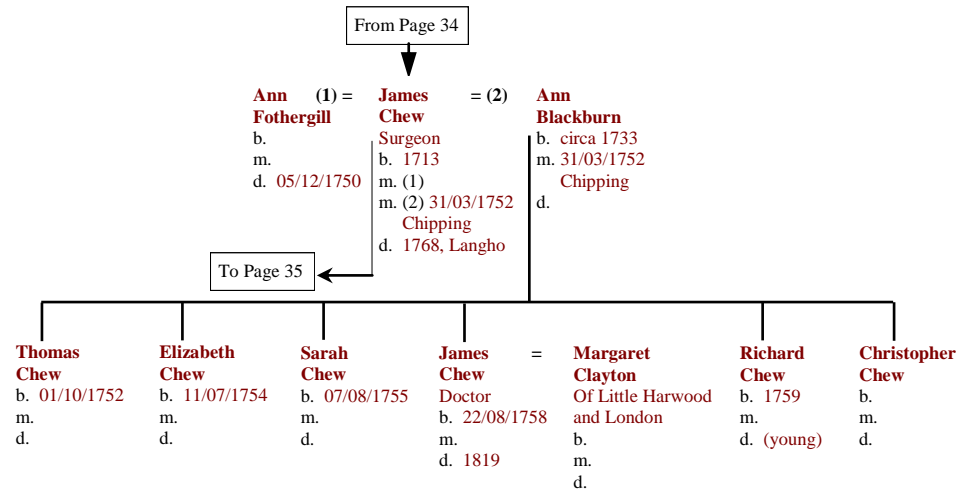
From Page 34

Ann Fothergill
b.
m.
d. 05/12/1750

(1) =

James Chew
Surgeon
b. 1713
m. (1)
m. (2) 31/03/1752 Chipping
d. 1768, Langho

= (2)

Ann Blackburn
b. circa 1733
m. 31/03/1752 Chipping
d.

To Page 35

Thomas Chew
b. 01/10/1752
m.
d.

Elizabeth Chew
b. 11/07/1754
m.
d.

Sarah Chew
b. 07/08/1755
m.
d.

James Chew
Doctor
b. 22/08/1758
m.
d. 1819

=

Margaret Clayton
Of Little Harwood and London
b.
m.
d.

Richard Chew
b. 1759
m.
d. (young)

Christopher Chew
b.
m.
d.